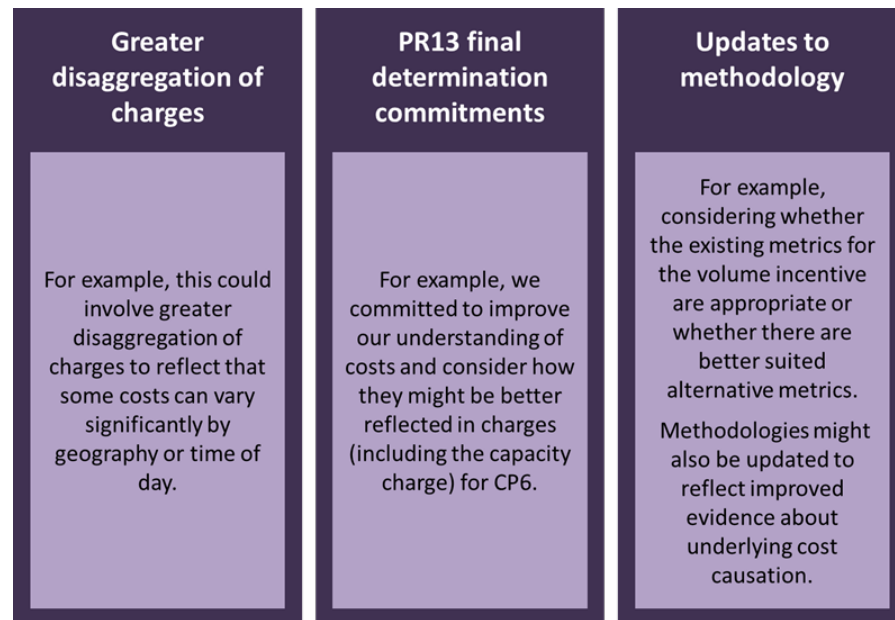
Greater disaggregation of charges

For example, this could involve greater disaggregation of charges to reflect that some costs can vary significantly by geography or time of day.

PR13 final determination commitments

For example, we committed to improve our understanding of costs and consider how they might be better reflected in charges (including the capacity charge) for CP6.

Updates to methodology

For example, considering whether the existing metrics for the volume incentive are appropriate or whether there are better suited alternative metrics.

Methodologies might also be updated to reflect improved evidence about underlying cost causation.